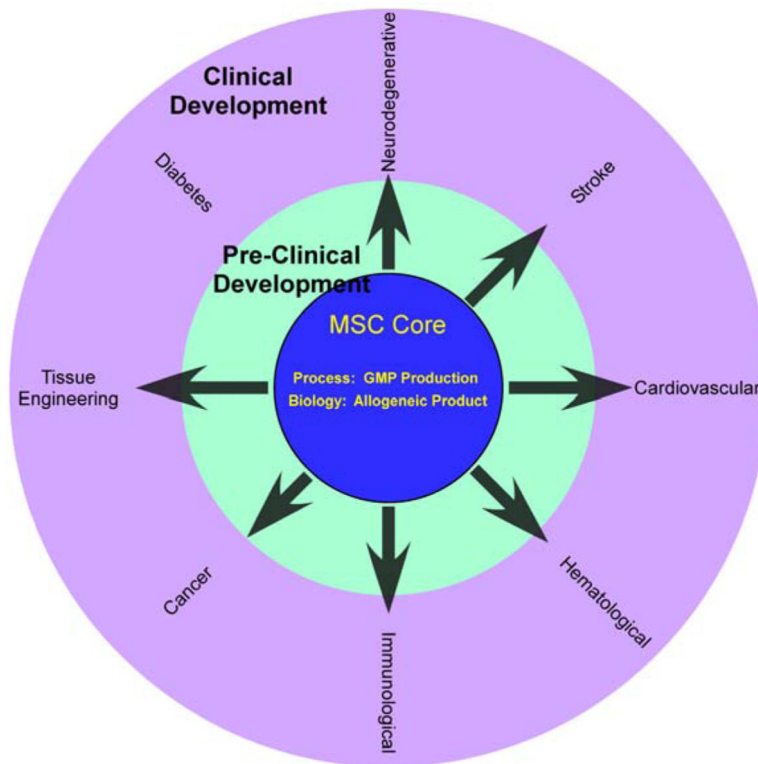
Clinical Development

Neurodegenerative

Diabetes

Stroke

Pre-Clinical Development

MSC Core

Process: GMP Production
Biology: Allogeneic Product

Tissue Engineering

Cardiovascular

Cancer

Hematological

Immunological